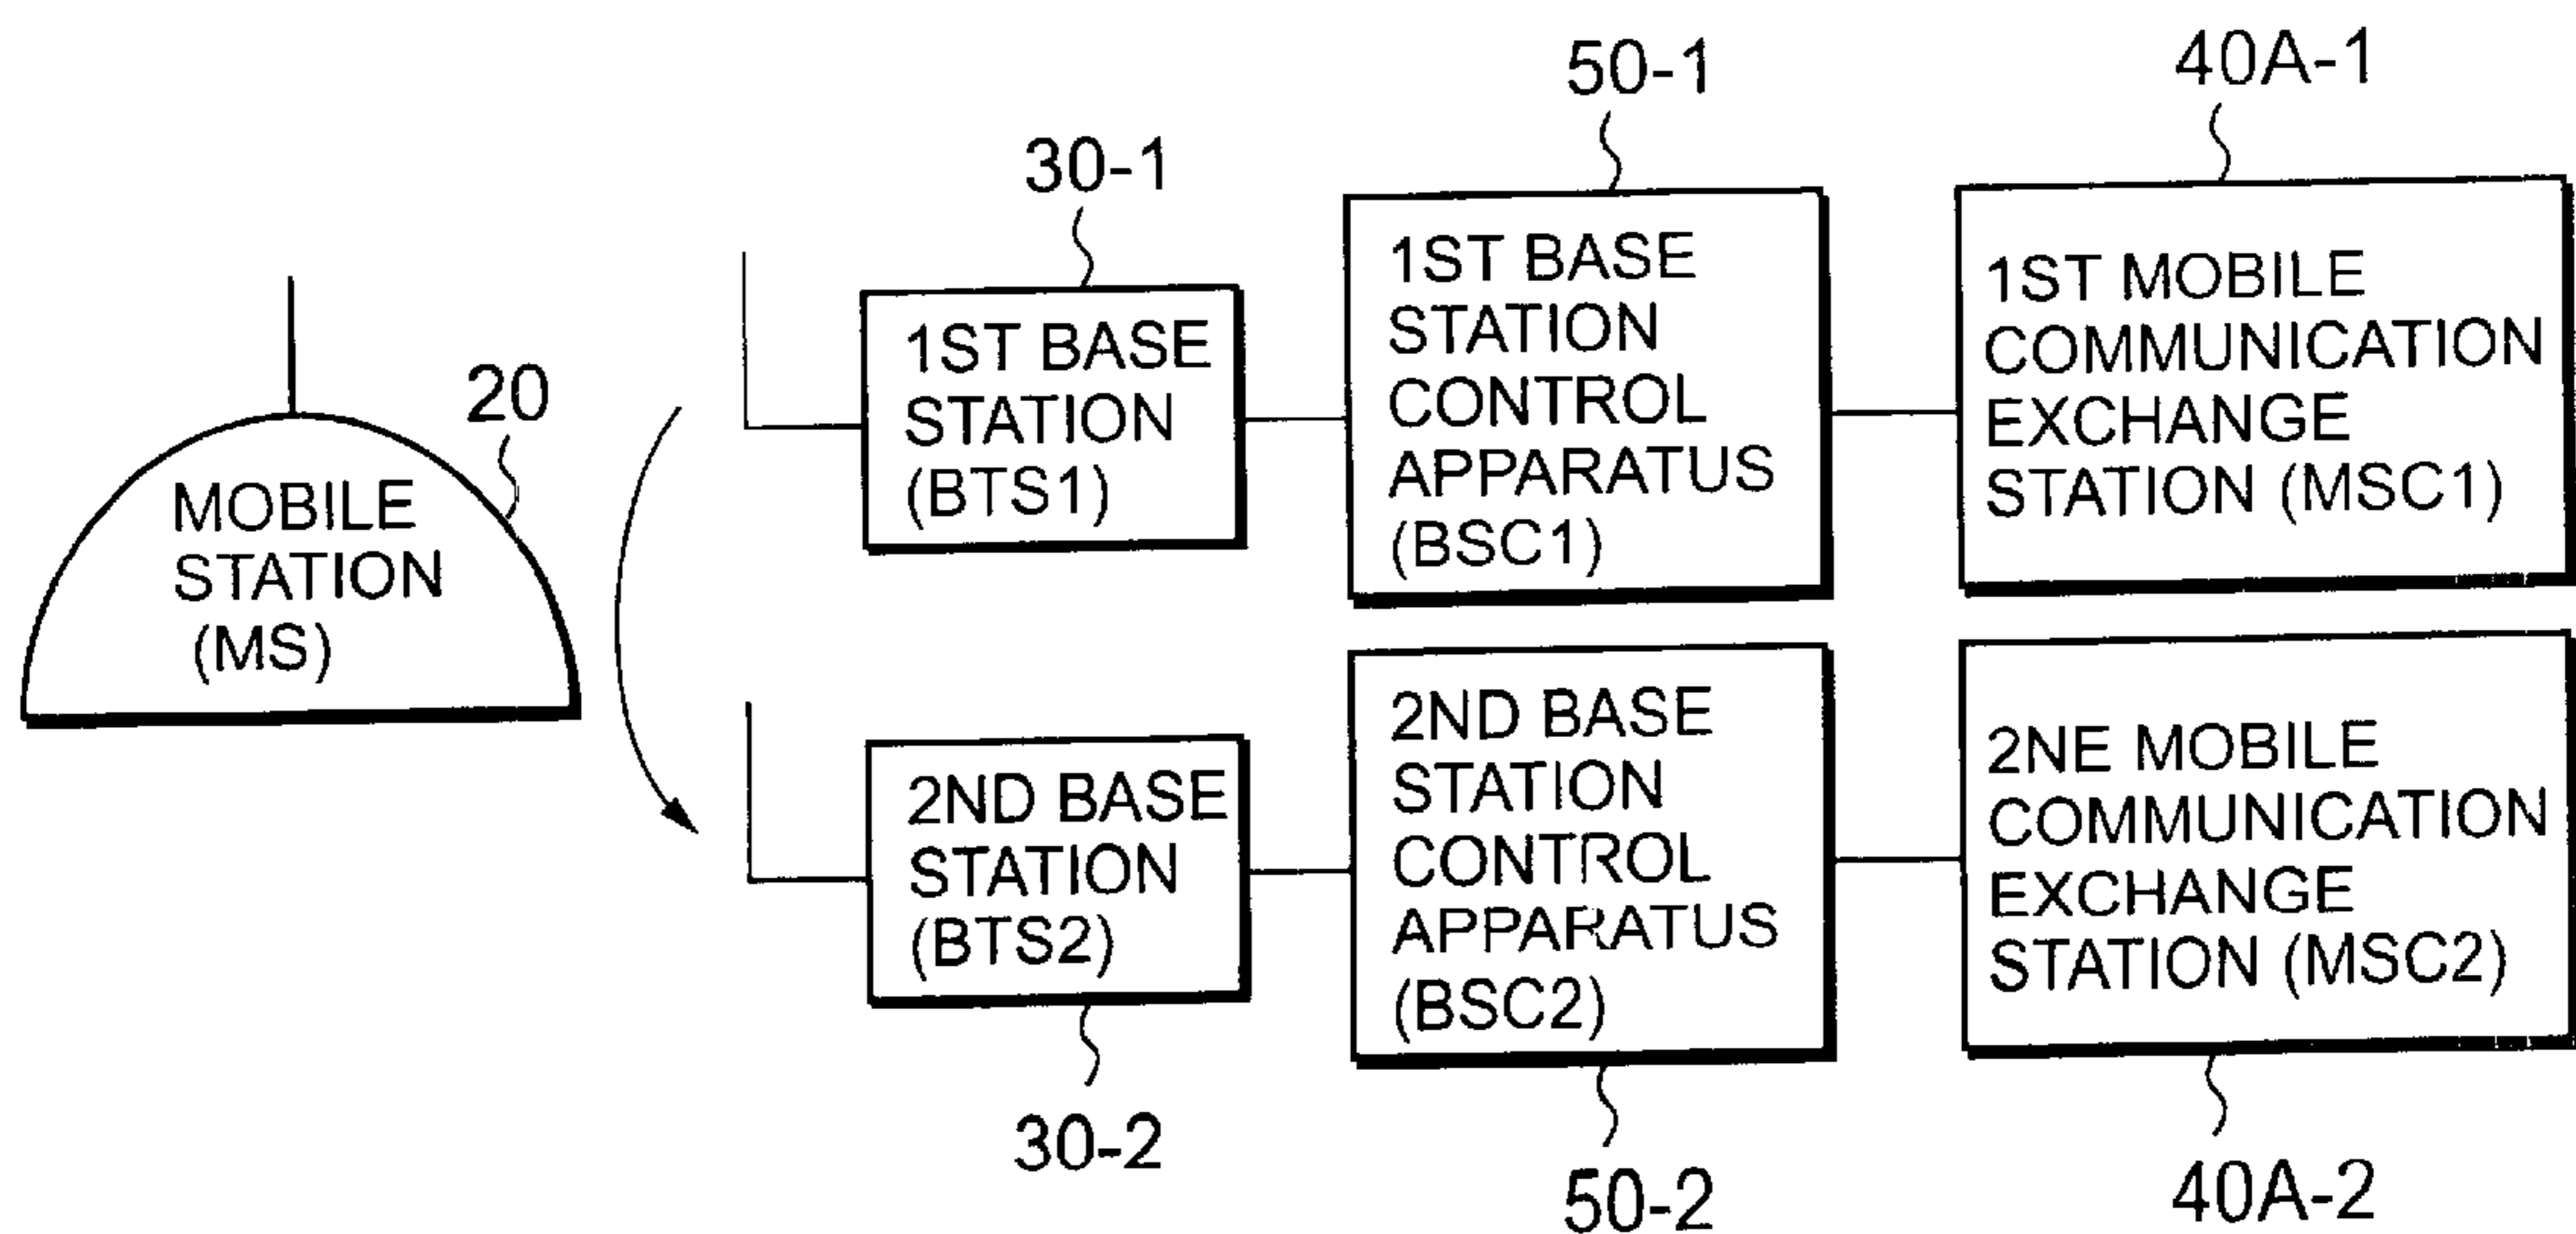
50-1

40A-1

30-1

20

MOBILE STATION (MS)

1ST BASE STATION (BTS1)

1ST BASE STATION CONTROL APPARATUS (BSC1)

1ST MOBILE COMMUNICATION EXCHANGE STATION (MSC1)

2ND BASE STATION (BTS2)

2ND BASE STATION CONTROL APPARATUS (BSC2)

2NE MOBILE COMMUNICATION EXCHANGE STATION (MSC2)

30-2

50-2

40A-2